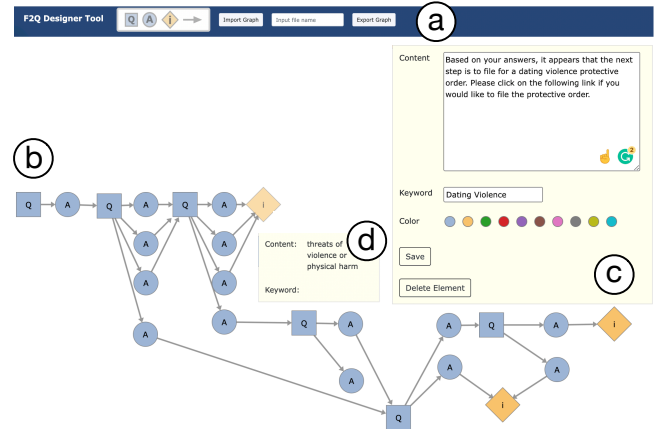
F2Q Designer Tool

Q A i

Import Graph

Input file name

Export Graph

a

Content

Based on your answers, it appears that the next step is to file for a dating violence protective order. Please click on the following link if you would like to file the protective order.

Keyword

Dating Violence

Color

Save

Delete Element

c

b

Q A Q A Q A i

A A

A A

A

A Q A

A

d

Content: threats of violence or physical harm

Keyword:

A Q A i

A A

Q i